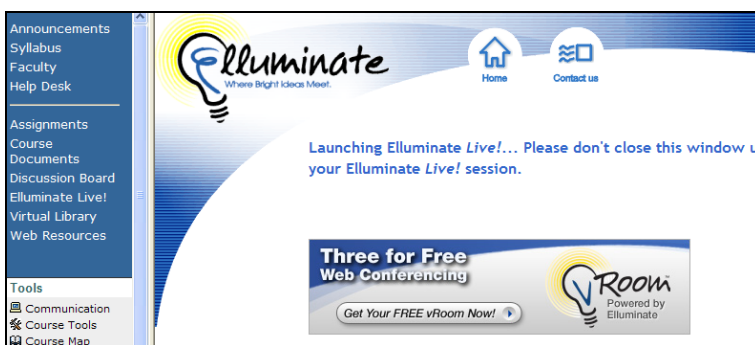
Announcements
Syllabus
Faculty
Help Desk

Assignments
Course Documents
Discussion Board
Elluminate Live!
Virtual Library
Web Resources

Tools
Communication
Course Tools
Course Map

Elluminate
Where Bright Ideas Meet.

Home
Contact us

Launching Elluminate *Live!*... Please don't close this window u your Elluminate *Live!* session.

Three for Free
Web Conferencing
Get Your FREE vRoom Now!
vRoom
Powered by Elluminate